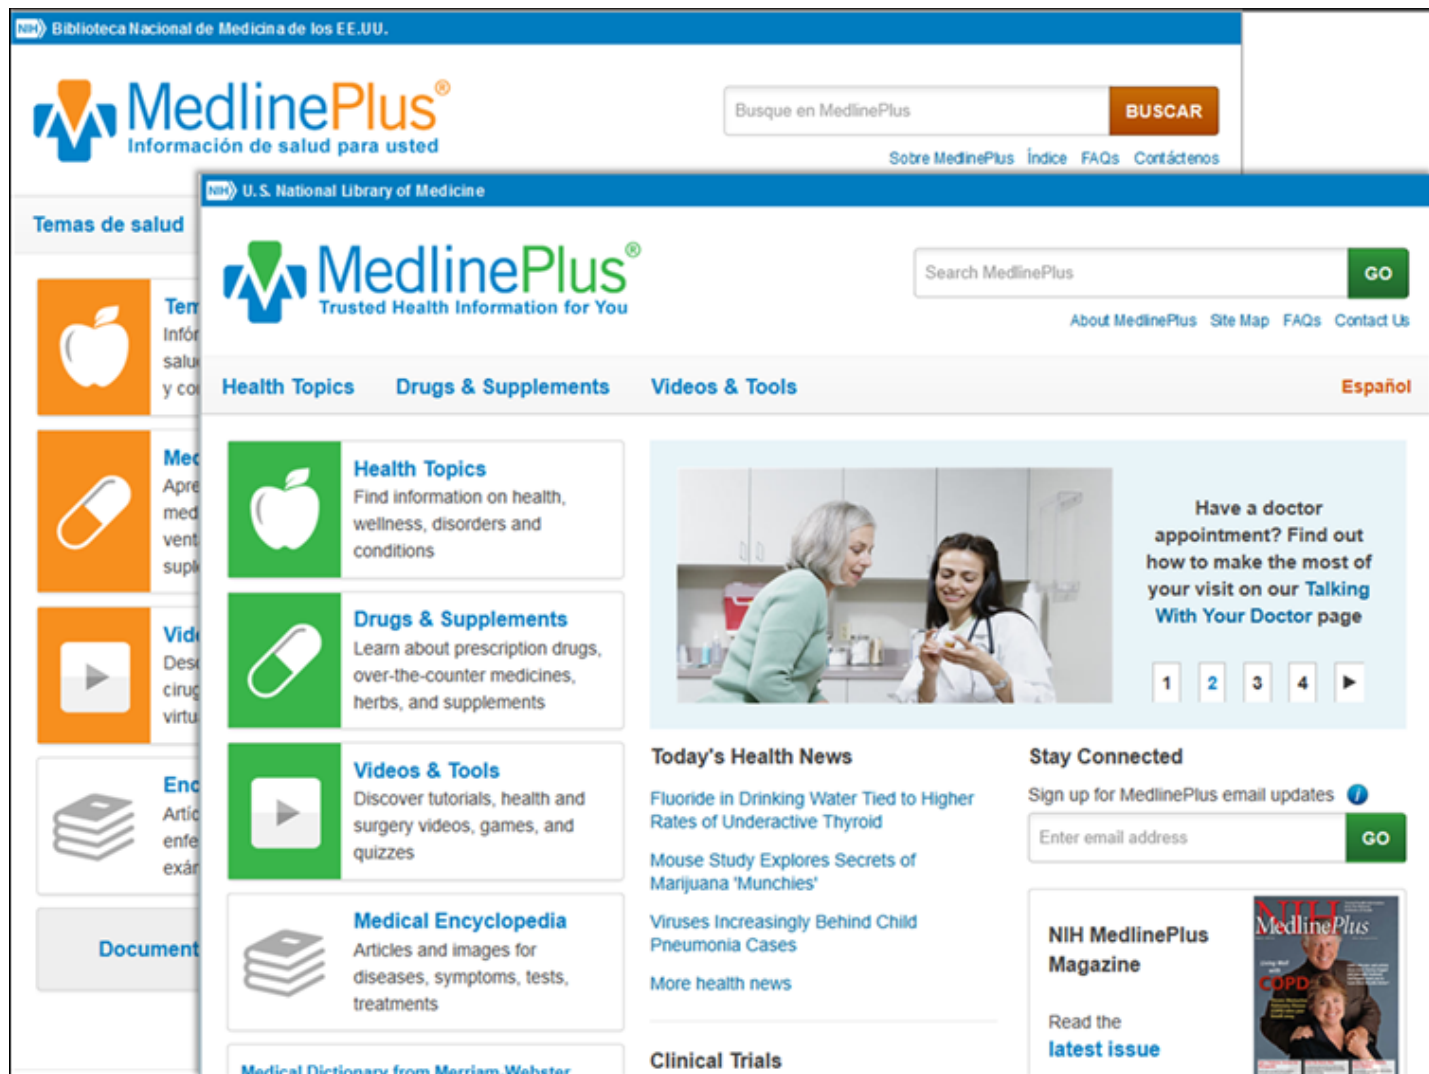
NIH Biblioteca Nacional de Medicina de los EE.UU.

MedlinePlus®
Información de salud para usted

Busque en MedlinePlus
BUSCAR

Sobre MedlinePlus Índice FAQs Contáctenos

Temas de salud

Tem
Infór
salu
y co

Med
Apre
med
vent
supl

Vid
Desc
cirug
virtu

Enc
Artíc
enfe
exán

Document

NIH U. S. National Library of Medicine

MedlinePlus®
Trusted Health Information for You

Search MedlinePlus
GO

About MedlinePlus Site Map FAQs Contact Us

Health Topics Drugs & Supplements Videos & Tools Español

Health Topics
Find information on health, wellness, disorders and conditions

Drugs & Supplements
Learn about prescription drugs, over-the-counter medicines, herbs, and supplements

Videos & Tools
Discover tutorials, health and surgery videos, games, and quizzes

Medical Encyclopedia
Articles and images for diseases, symptoms, tests, treatments

Medical Dictionary from Merriam-Webster

Have a doctor appointment? Find out how to make the most of your visit on our Talking With Your Doctor page

1 2 3 4 ▶

Today's Health News

Fluoride in Drinking Water Tied to Higher Rates of Underactive Thyroid

Mouse Study Explores Secrets of Marijuana 'Munchies'

Viruses Increasingly Behind Child Pneumonia Cases

More health news

Clinical Trials

Stay Connected

Sign up for MedlinePlus email updates

Enter email address
GO

NIH MedlinePlus Magazine

Read the latest issue

MedlinePlus
COPD